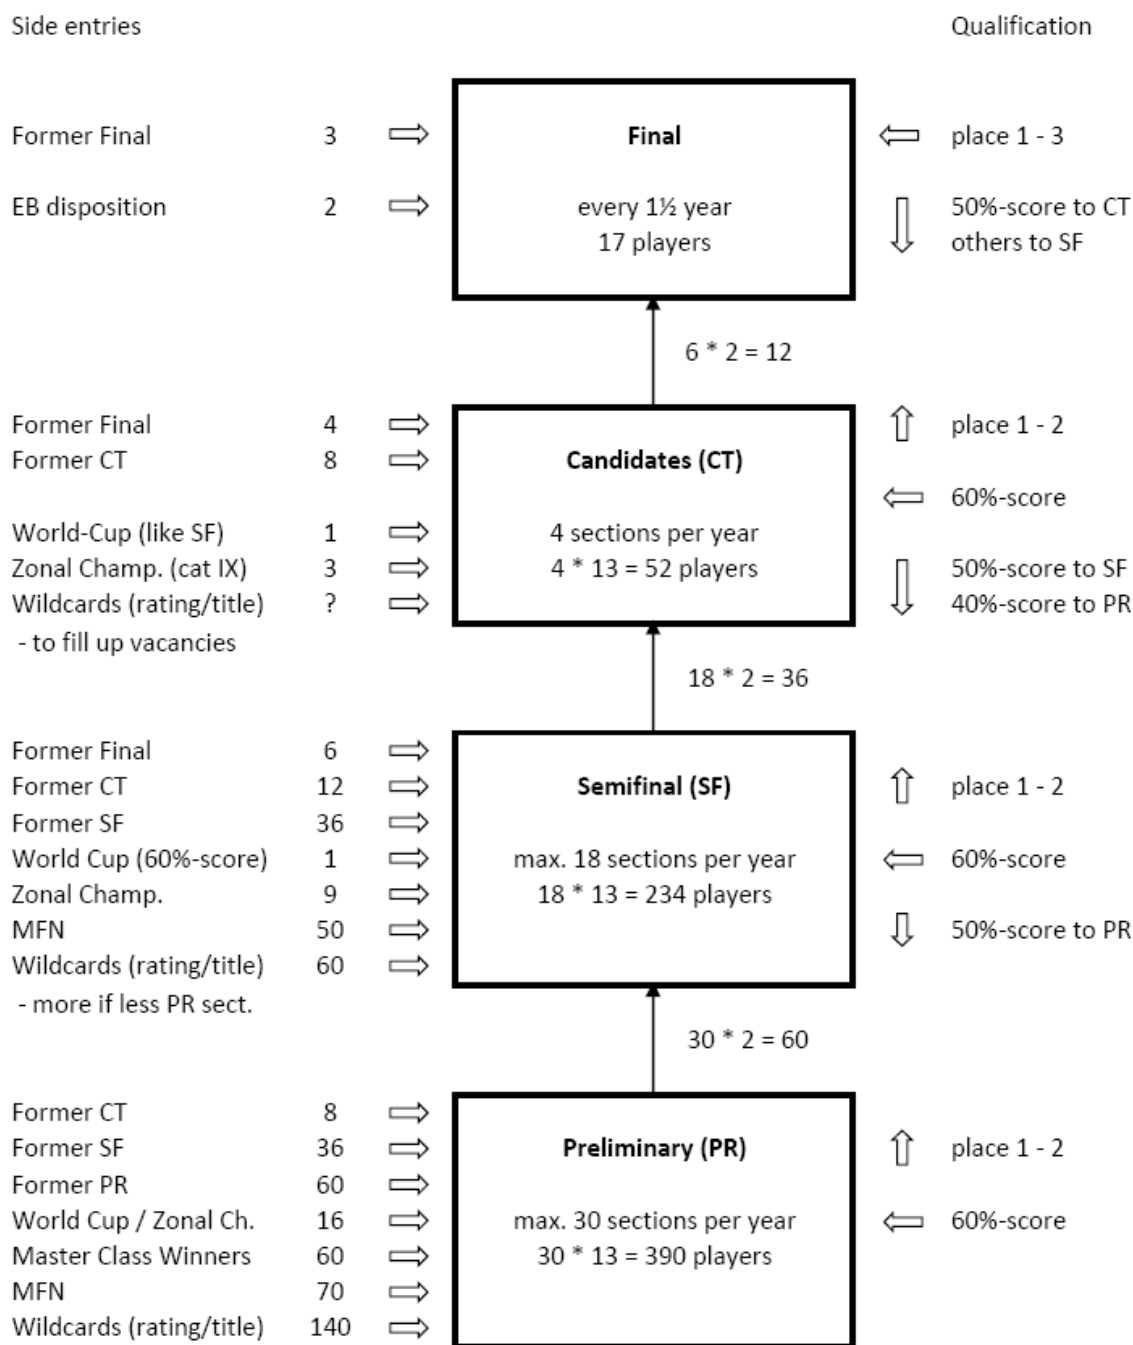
Side entries

Qualification

Former Final 3
EB disposition 2

**Final**

every 1½ year
17 players

place 1 - 3
50%-score to CT
others to SF

6 * 2 = 12

Former Final 4
Former CT 8
World-Cup (like SF) 1
Zonal Champ. (cat IX) 3
Wildcards (rating/title) ?
- to fill up vacancies

**Candidates (CT)**

4 sections per year
4 * 13 = 52 players

place 1 - 2
60%-score
50%-score to SF
40%-score to PR

18 * 2 = 36

Former Final 6
Former CT 12
Former SF 36
World Cup (60%-score) 1
Zonal Champ. 9
MFN 50
Wildcards (rating/title) 60
- more if less PR sect.

**Semifinal (SF)**

max. 18 sections per year
18 * 13 = 234 players

place 1 - 2
60%-score
50%-score to PR

30 * 2 = 60

Former CT 8
Former SF 36
Former PR 60
World Cup / Zonal Ch. 16
Master Class Winners 60
MFN 70
Wildcards (rating/title) 140

**Preliminary (PR)**

max. 30 sections per year
30 * 13 = 390 players

place 1 - 2
60%-score